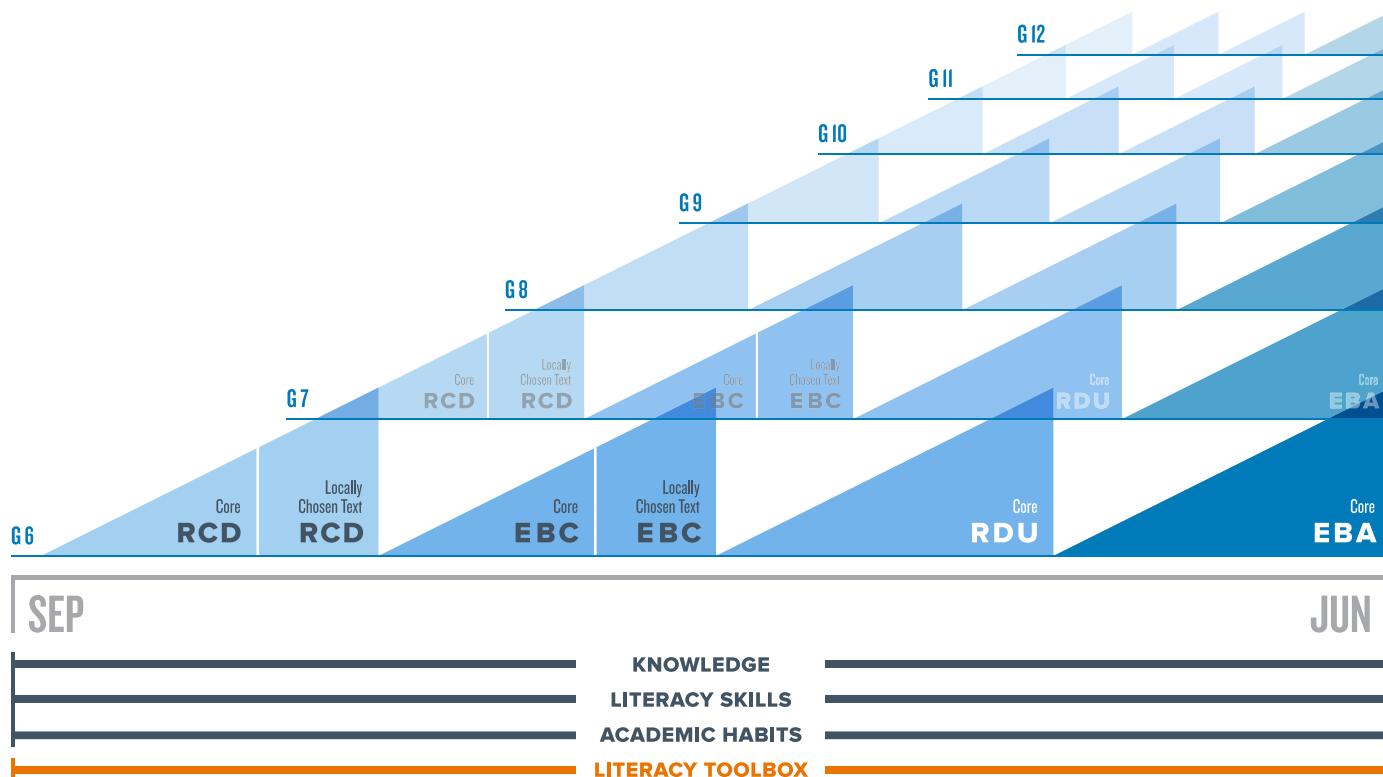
G12

G11

G10

G9

G8

G7

Core RCD

Locally Chosen Text RCD

Core EBC

Locally Chosen Text EBC

Core RDU

Core EBA

G6

Core RCD

Locally Chosen Text RCD

Core EBC

Locally Chosen Text EBC

Core RDU

Core EBA

SEP

JUN

KNOWLEDGE

LITERACY SKILLS

ACADEMIC HABITS

LITERACY TOOLBOX